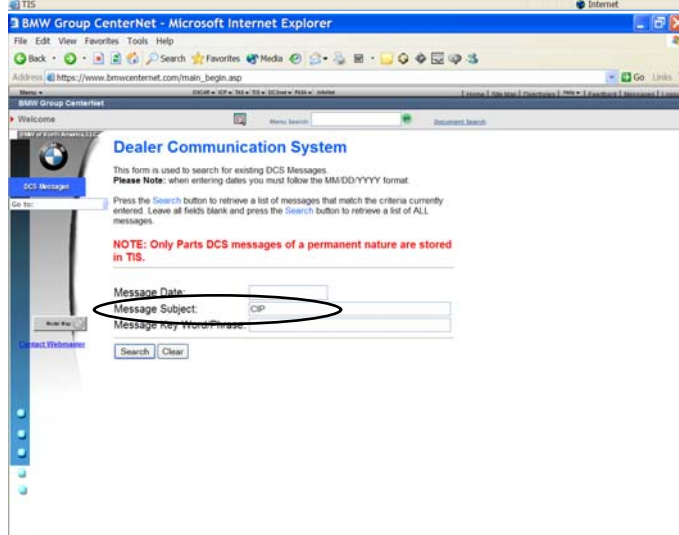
TIS
Internet
BMW Group CenterNet - Microsoft Internet Explorer
File Edit View Favorites Tools Help
Back Search Favorites Media
Address https://www.bmwcenternet.com/main_begin.asp
Go Links
Menu
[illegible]
Home | Site Map | Directories | Help | Feedback | Messages | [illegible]
BMW Group CenterNet
Welcome
Menu Search:
Document Search
BMW of North America, LLC
DCS Messages
Go to:
Model Map
Contact Webmaster

Dealer Communication System

This form is used to search for existing DCS Messages.
Please Note: when entering dates you must follow the MM/DD/YYYY format.

Press the Search button to retrieve a list of messages that match the criteria currently entered. Leave all fields blank and press the Search button to retrieve a list of ALL messages.

NOTE: Only Parts DCS messages of a permanent nature are stored in TIS.

Message Date:
Message Subject: CIP
Message Key Word/Phrase:
Search Clear